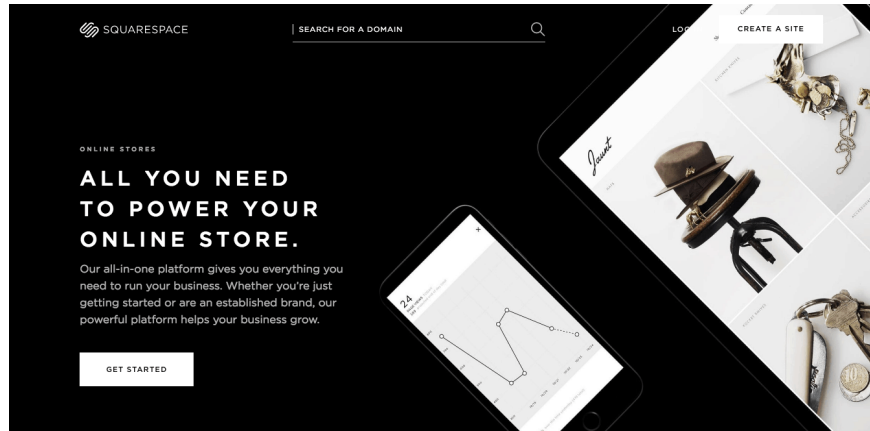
SQUARESPACE

SEARCH FOR A DOMAIN

LO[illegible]

CREATE A SITE

ONLINE STORES

ALL YOU NEED TO POWER YOUR ONLINE STORE.

Our all-in-one platform gives you everything you need to run your business. Whether you're just getting started or are an established brand, our powerful platform helps your business grow.

GET STARTED

Jaunt

24